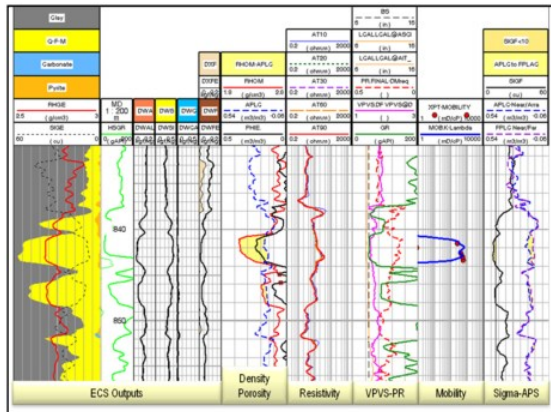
Clay
Q-F-M
Carbonate
Pyrite
RHGE
2.5 (g/cm3) 3
SIGE
60 (cu) 0

MD
1 : 200
m
HSGR
0 (gAPI) 150

DWAL
DWAL
DWSI
DWSI
DWCA
DWCA
DWFE
DWFE

DXF
DXFE

RHOM-APLC
RHOM
1.9 (g/cm3) 2.9
APLC
0.54 (m3/m3) -0.06
PHIE
0.5 (m3/m3) 0

AT10
0.2 (ohm.m) 2000
AT20
0.2 (ohm.m) 2000
AT30
0.2 (ohm.m) 2000
AT60
0.2 (ohm.m) 2000
AT90
0.2 (ohm.m) 2000

BS
6 (in) 16
LCALLCAL@ASGI
6 (in) 16
LCALLCAL@AIT
6 (in) 16
PR.FINAL.Oldwq
VPVS.DF.VPVS@D
1 ( ) 3
GR
0 (gAPI) 150

XPT-MOBILITY
1 (mD/cP) 10000
MOBK-Lambda
1 (mD/cP) 10000

SIGF<10
APLC to FPLAC
SIGF
60 (cu) 0
APLC-NearArra
0.54 (m3/m3) -0.06
FPLC-NearFar
0.54 (m3/m3) -0.06

840
850

ECS Outputs
Density Porosity
Resistivity
VPVS-PR
Mobility
Sigma-APS